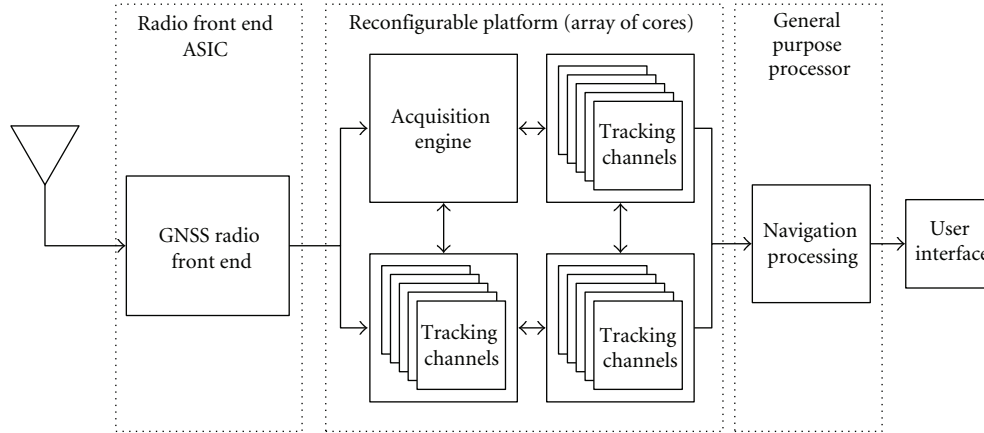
Radio front end ASIC

Reconfigurable platform (array of cores)

General purpose processor

GNSS radio front end

Acquisition engine

Tracking channels

Tracking channels

Tracking channels

Navigation processing

User interface